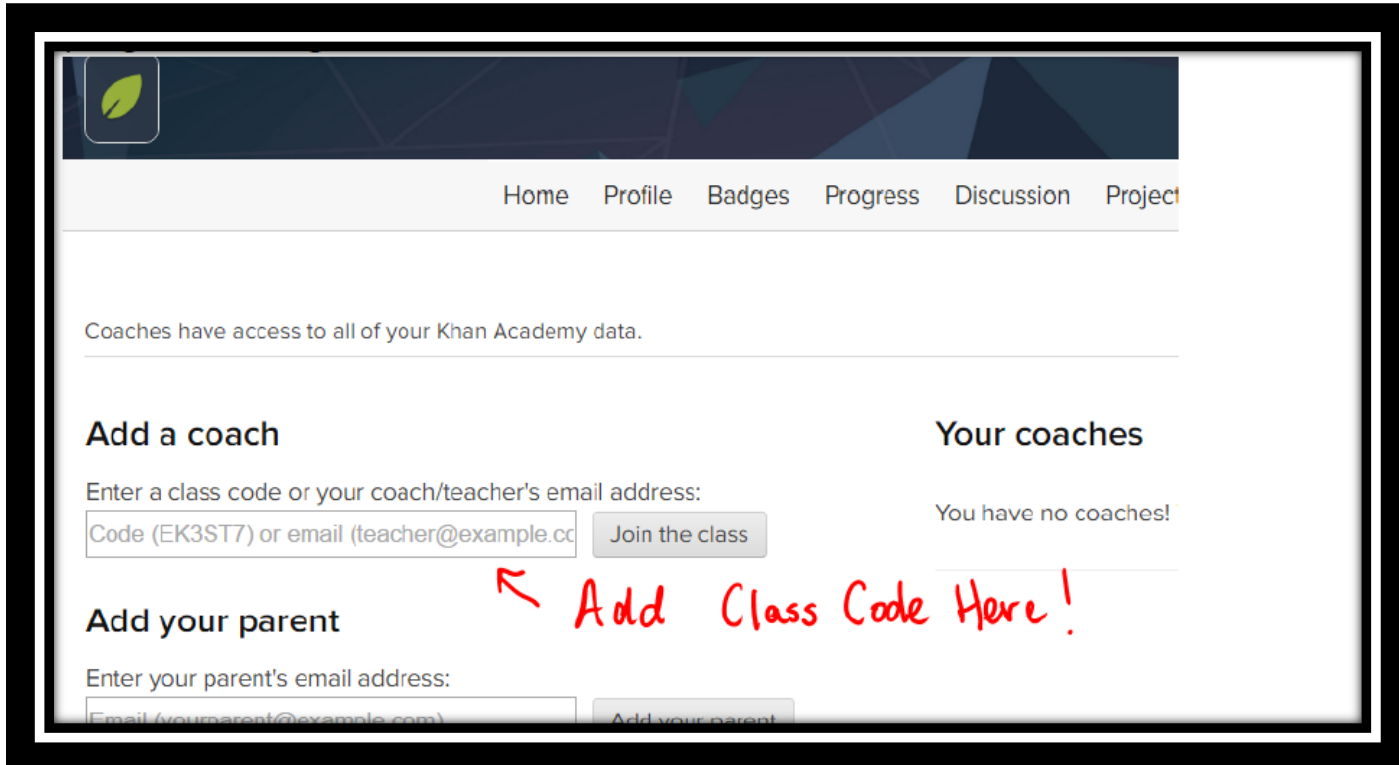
Home Profile Badges Progress Discussion Project

Coaches have access to all of your Khan Academy data.

Add a coach

Enter a class code or your coach/teacher's email address:

Code (EK3ST7) or email (teacher@example.co

Join the class

Add Class Code Here!

Your coaches

You have no coaches!

Add your parent

Enter your parent's email address:

Email (yourparent@example.com)

Add your parent